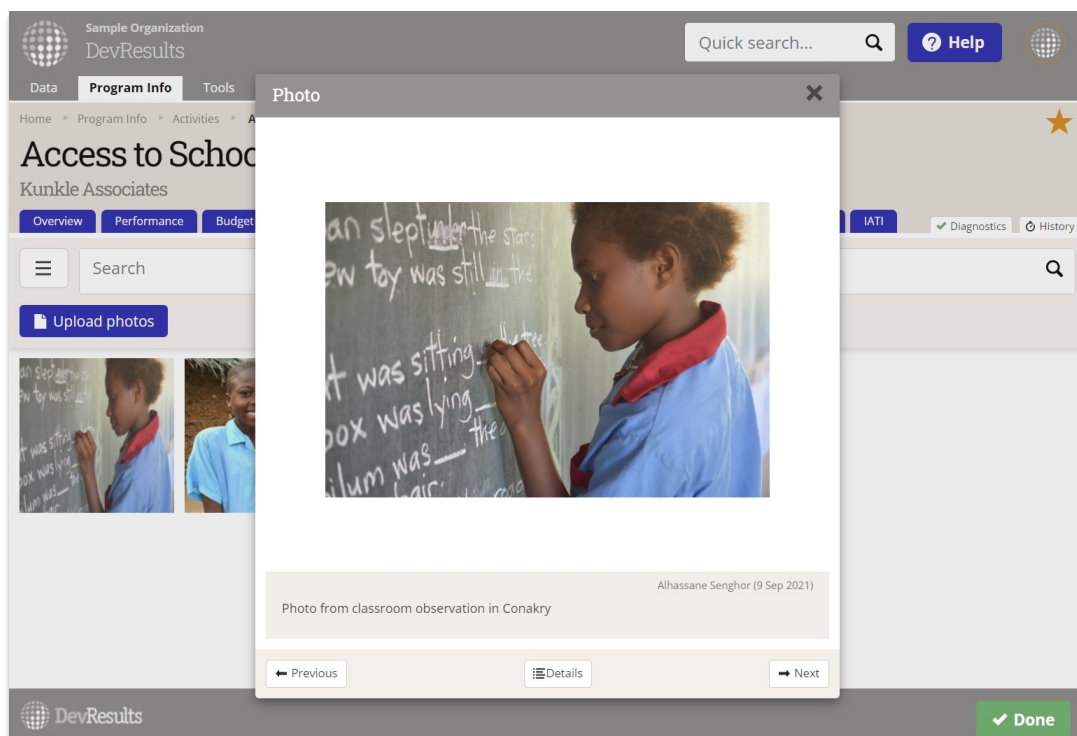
Sample Organization
DevResults

Quick search...

Help

Data Program Info Tools

Home ▸ Program Info ▸ Activities ▸ A

Access to Schoo

Kunkle Associates

Overview Performance Budget

IATI

Diagnostics History

Search

Upload photos

Photo

an slept under the stars
ew toy was still in the
t was sitting in the tree
ox was lying the
ilum was hair

Alhassane Senghor (9 Sep 2021)

Photo from classroom observation in Conakry

Previous

Details

Next

DevResults

Done